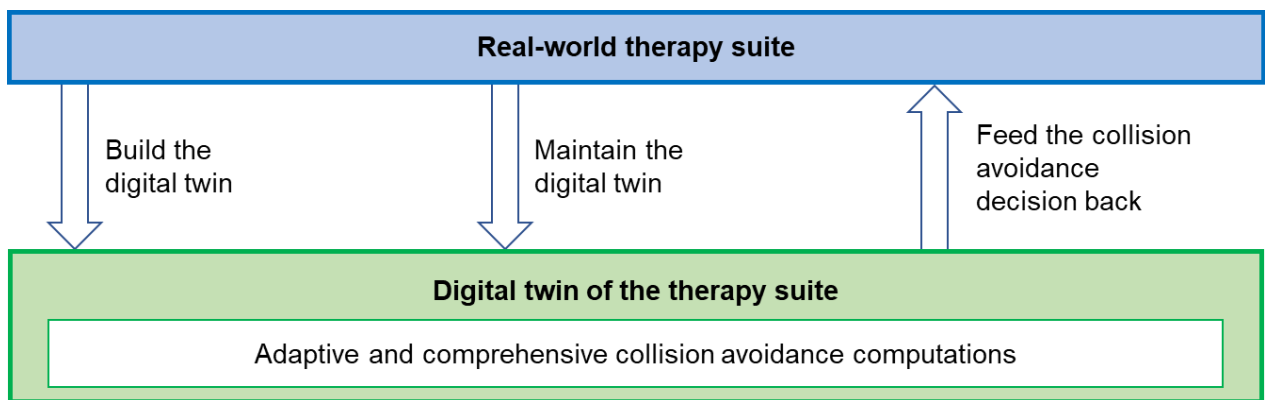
Real-world therapy suite

Build the digital twin

Maintain the digital twin

Feed the collision avoidance decision back

Digital twin of the therapy suite

Adaptive and comprehensive collision avoidance computations